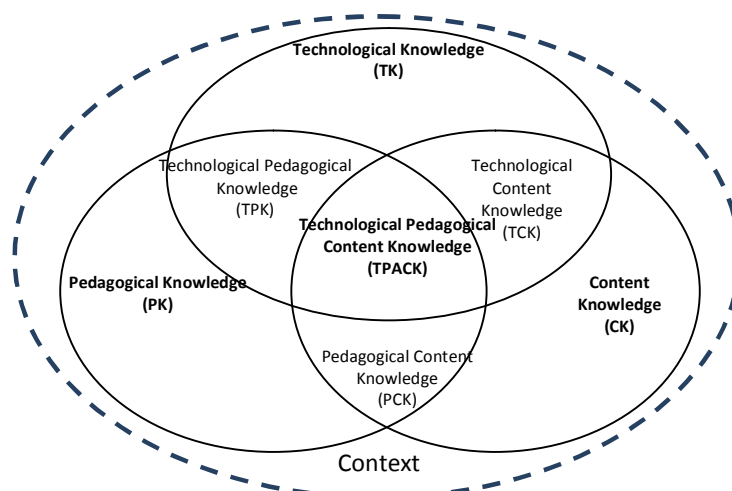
Technological Knowledge
(TK)

Technological Pedagogical
Knowledge
(TPK)

Technological
Content
Knowledge
(TCK)

Technological Pedagogical
Content Knowledge
(TPACK)

Pedagogical Knowledge
(PK)

Content
Knowledge
(CK)

Pedagogical Content
Knowledge
(PCK)

Context